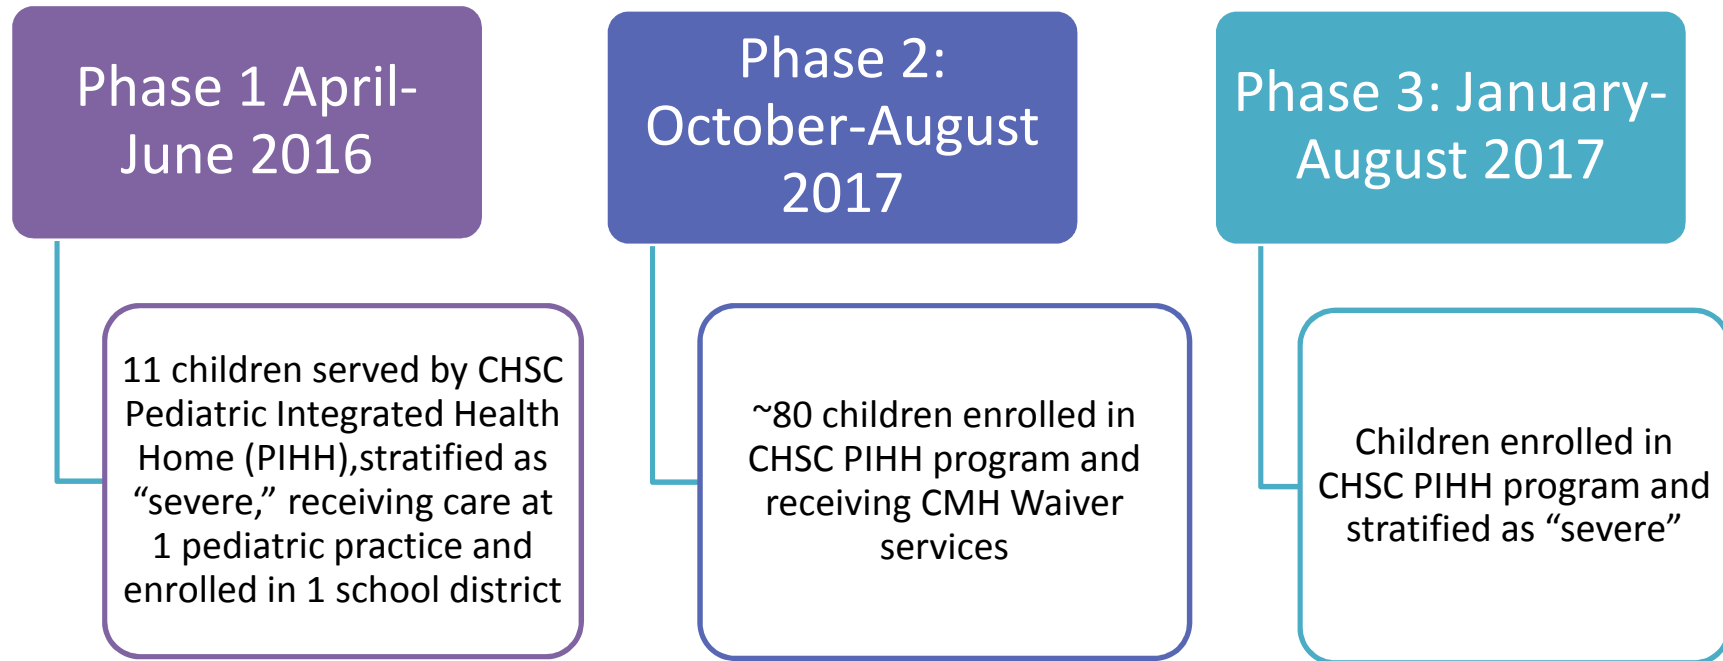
Phase 1 April-June 2016

11 children served by CHSC Pediatric Integrated Health Home (PIHH),stratified as “severe,” receiving care at 1 pediatric practice and enrolled in 1 school district

Phase 2: October-August 2017

~80 children enrolled in CHSC PIHH program and receiving CMH Waiver services

Phase 3: January-August 2017

Children enrolled in CHSC PIHH program and stratified as “severe”